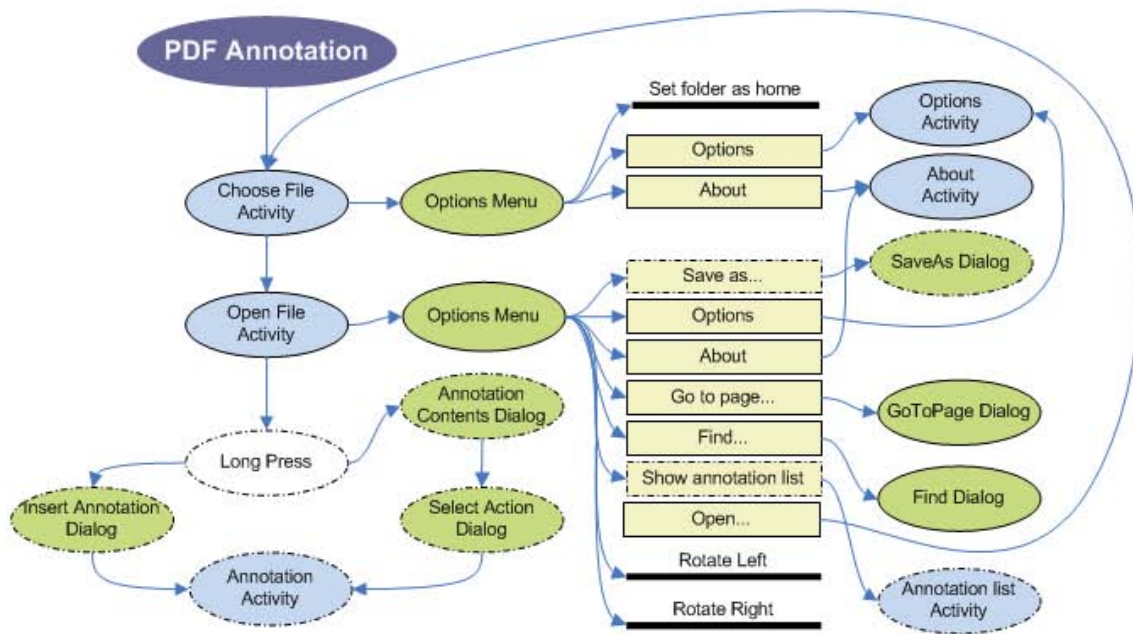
PDF Annotation

Choose File Activity

Options Menu

Set folder as home

Options

About

Options Activity

About Activity

Open File Activity

Options Menu

Save as...

SaveAs Dialog

Options

About

Go to page...

GoToPage Dialog

Find...

Show annotation list

Find Dialog

Open...

Rotate Left

Rotate Right

Annotation list Activity

Long Press

Annotation Contents Dialog

Insert Annotation Dialog

Select Action Dialog

Annotation Activity